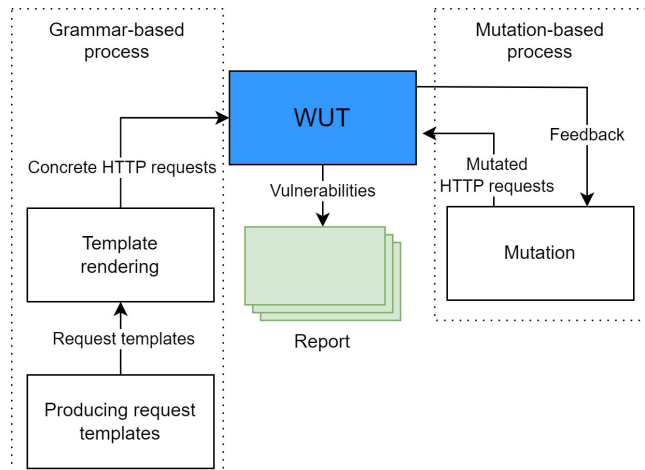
Grammar-based process

Mutation-based process

WUT

Feedback

Concrete HTTP requests

Vulnerabilities

Mutated HTTP requests

Template rendering

Mutation

Report

Request templates

Producing request templates